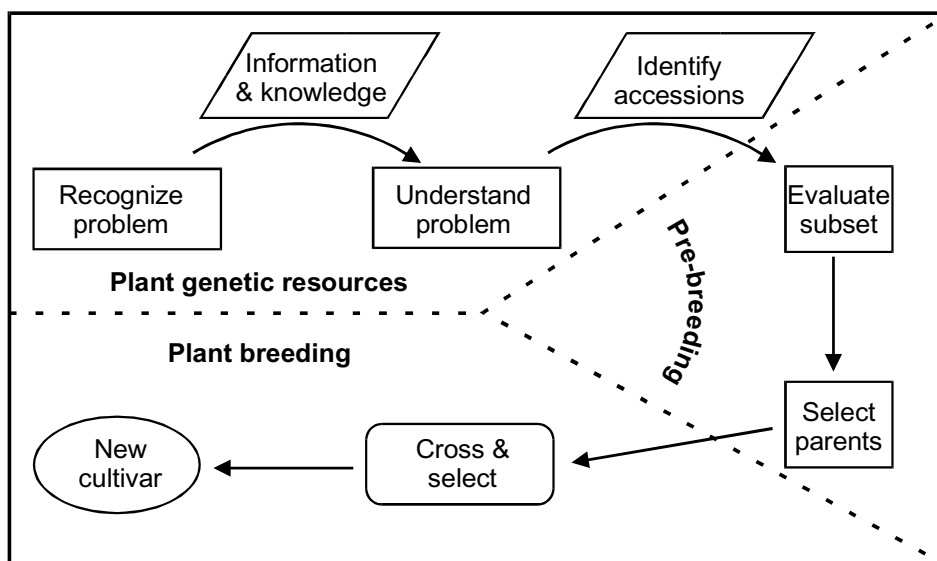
Information & knowledge

Identify accessions

Recognize problem

Understand problem

Evaluate subset

Pre-breeding

Plant genetic resources

Plant breeding

Select parents

New cultivar

Cross & select